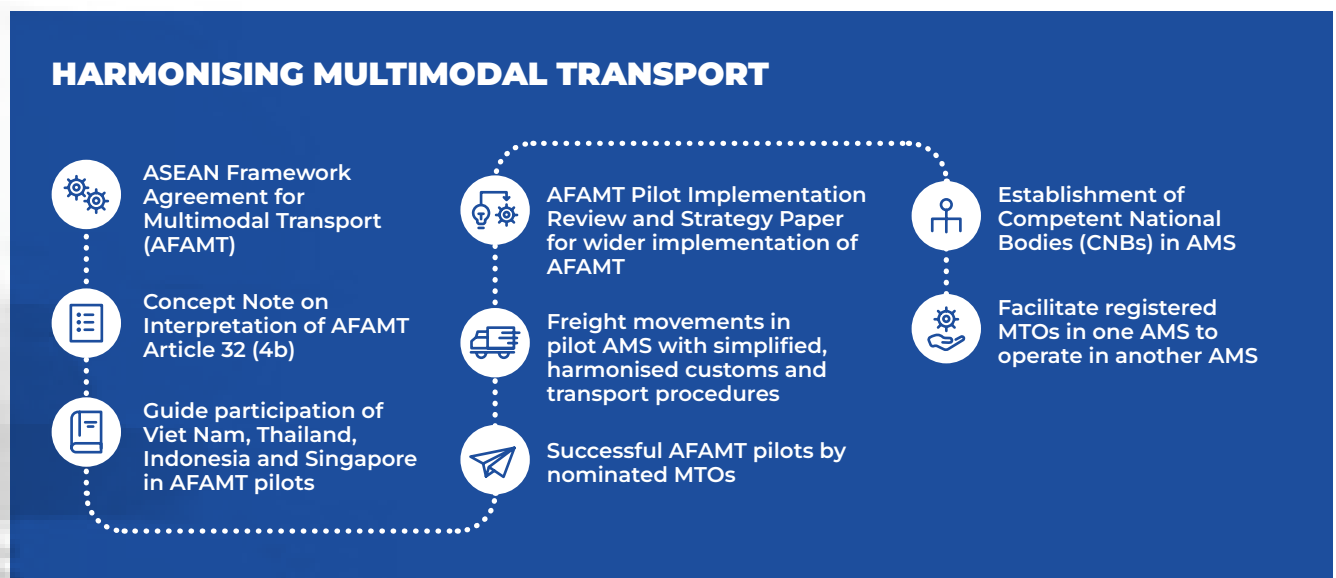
HARMONISING MULTIMODAL TRANSPORT

ASEAN Framework Agreement for Multimodal Transport (AFAMT)

Concept Note on Interpretation of AFAMT Article 32 (4b)

Guide participation of Viet Nam, Thailand, Indonesia and Singapore in AFAMT pilots

AFAMT Pilot Implementation Review and Strategy Paper for wider implementation of AFAMT

Freight movements in pilot AMS with simplified, harmonised customs and transport procedures

Successful AFAMT pilots by nominated MTOs

Establishment of Competent National Bodies (CNBs) in AMS

Facilitate registered MTOs in one AMS to operate in another AMS